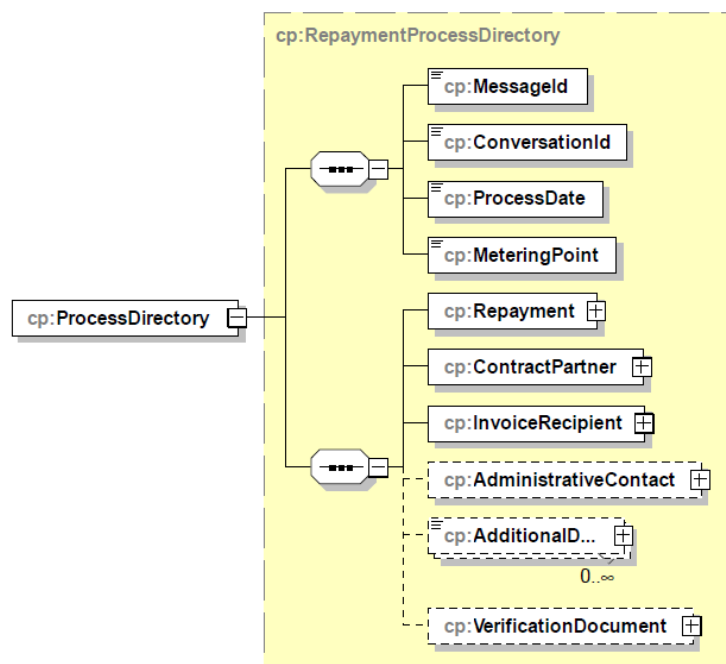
cp:RepaymentProcessDirectory

cp:ProcessDirectory

cp:MessageId

cp:ConversationId

cp:ProcessDate

cp:MeteringPoint

cp:Repayment

cp:ContractPartner

cp:InvoiceRecipient

cp:AdministrativeContact

cp:AdditionalD...

0..∞

cp:VerificationDocument